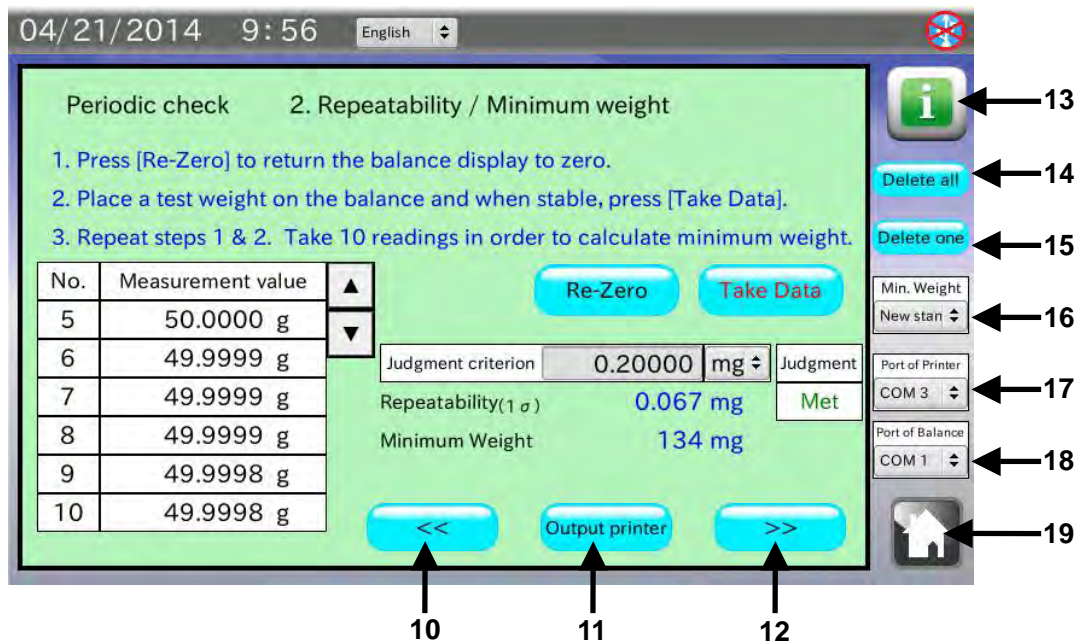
04/21/2014 9:56 English

Periodic check 2. Repeatability / Minimum weight

1. Press [Re-Zero] to return the balance display to zero.

2. Place a test weight on the balance and when stable, press [Take Data].

3. Repeat steps 1 & 2. Take 10 readings in order to calculate minimum weight.

| No. | Measurement value |
|---|---|
| 5 | 50.0000 g |
| 6 | 49.9999 g |
| 7 | 49.9999 g |
| 8 | 49.9999 g |
| 9 | 49.9998 g |
| 10 | 49.9998 g |

▲
▼

Re-Zero Take Data

Judgment criterion 0.20000 mg Judgment

Repeatability(1 $\sigma$) 0.067 mg Met

Minimum Weight 134 mg

<< Output printer >>

Delete all

Delete one

Min. Weight
New stan

Port of Printer
COM 3

Port of Balance
COM 1

13
14
15
16
17
18
19
10
11
12